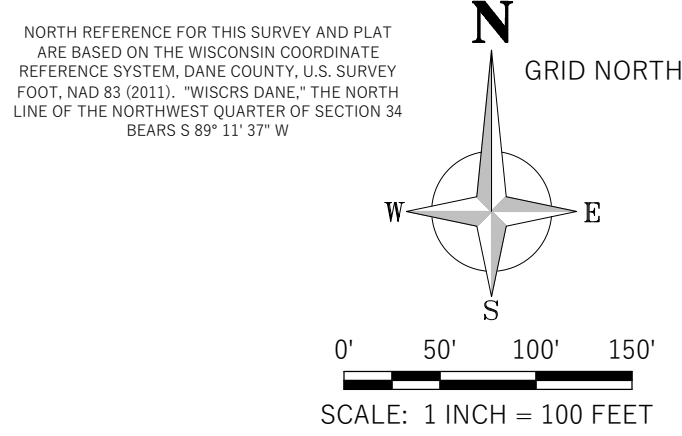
NORTH REFERENCE FOR THIS SURVEY AND PLAT ARE BASED ON THE WISCONSIN COORDINATE REFERENCE SYSTEM, DANE COUNTY, U.S. SURVEY FOOT, NAD 83 (2011). "WISCRS DANE," THE NORTH LINE OF THE NORTHWEST QUARTER OF SECTION 34 BEARS S 89° 11' 37" W

N

GRID NORTH

W

E

S

0'

50'

100'

150'

SCALE: 1 INCH = 100 FEET